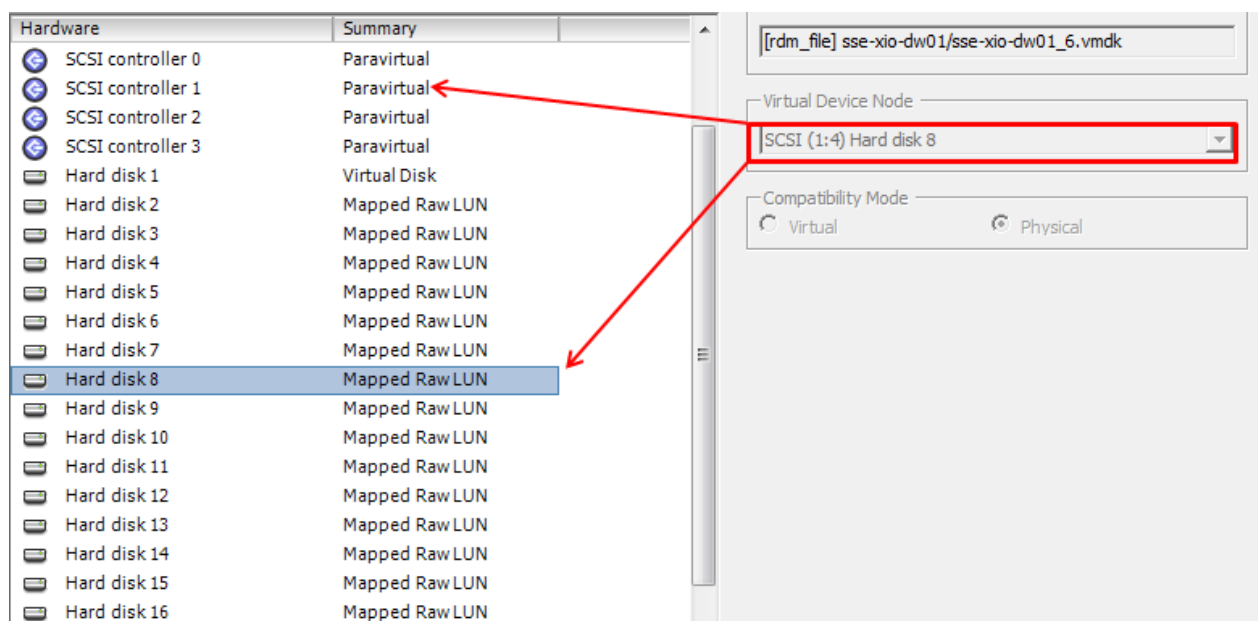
| Hardware | Summary |
|---|---|
| SCSI controller 0 | Paravirtual |
| SCSI controller 1 | Paravirtual |
| SCSI controller 2 | Paravirtual |
| SCSI controller 3 | Paravirtual |
| Hard disk 1 | Virtual Disk |
| Hard disk 2 | Mapped Raw LUN |
| Hard disk 3 | Mapped Raw LUN |
| Hard disk 4 | Mapped Raw LUN |
| Hard disk 5 | Mapped Raw LUN |
| Hard disk 6 | Mapped Raw LUN |
| Hard disk 7 | Mapped Raw LUN |
| Hard disk 8 | Mapped Raw LUN |
| Hard disk 9 | Mapped Raw LUN |
| Hard disk 10 | Mapped Raw LUN |
| Hard disk 11 | Mapped Raw LUN |
| Hard disk 12 | Mapped Raw LUN |
| Hard disk 13 | Mapped Raw LUN |
| Hard disk 14 | Mapped Raw LUN |
| Hard disk 15 | Mapped Raw LUN |
| Hard disk 16 | Mapped Raw LUN |

[rdm_file] sse-xio-dw01/sse-xio-dw01_6.vmdk

Virtual Device Node
SCSI (1:4) Hard disk 8

Compatibility Mode
Virtual
Physical